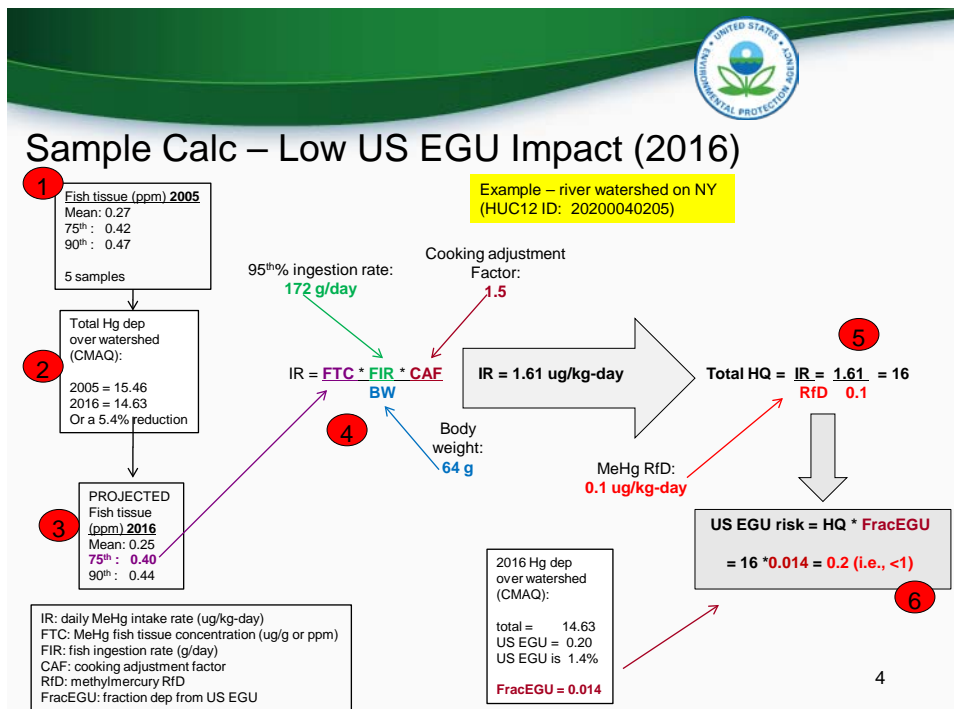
UNITED STATES ENVIRONMENTAL PROTECTION AGENCY

Sample Calc – Low US EGU Impact (2016)

Example – river watershed on NY (HUC12 ID: 20200040205)

1

Fish tissue (ppm) **2005**
Mean: 0.27
$75^{th}$ : 0.42
$90^{th}$ : 0.47

5 samples

2

Total Hg dep over watershed (CMAQ):

2005 = 15.46
2016 = 14.63
Or a 5.4% reduction

3

PROJECTED Fish tissue (ppm) **2016**
Mean: 0.25
$75^{th}$ : 0.40
$90^{th}$ : 0.44

$95^{th}$% ingestion rate:
172 g/day

Cooking adjustment Factor:
1.5

IR = $\frac{FTC * FIR * CAF}{BW}$

4

Body weight:
64 g

IR = 1.61 ug/kg-day

5

Total HQ = $\frac{IR}{RfD}$ = $\frac{1.61}{0.1}$ = 16

MeHg RfD:
0.1 ug/kg-day

US EGU risk = HQ * FracEGU

= 16 *0.014 = 0.2 (i.e., <1)

6

2016 Hg dep over watershed (CMAQ):

total = 14.63
US EGU = 0.20
US EGU is 1.4%

FracEGU = 0.014

IR: daily MeHg intake rate (ug/kg-day)
FTC: MeHg fish tissue concentration (ug/g or ppm)
FIR: fish ingestion rate (g/day)
CAF: cooking adjustment factor
RfD: methylmercury RfD
FracEGU: fraction dep from US EGU

4